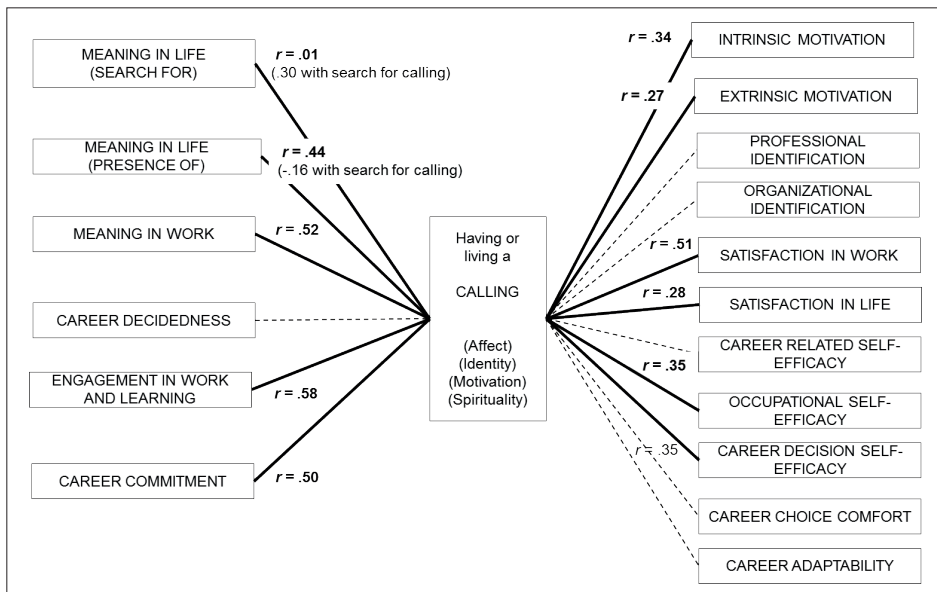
MEANING IN LIFE (SEARCH FOR)

r = .01 (.30 with search for calling)

MEANING IN LIFE (PRESENCE OF)

r = .44 (-.16 with search for calling)

MEANING IN WORK

r = .52

CAREER DECIDEDNESS

ENGAGEMENT IN WORK AND LEARNING

r = .58

CAREER COMMITMENT

r = .50

Having or living a

CALLING

(Affect)
(Identity)
(Motivation)
(Spirituality)

r = .34

INTRINSIC MOTIVATION

r = .27

EXTRINSIC MOTIVATION

PROFESSIONAL IDENTIFICATION

ORGANIZATIONAL IDENTIFICATION

r = .51

SATISFACTION IN WORK

r = .28

SATISFACTION IN LIFE

CAREER RELATED SELF-EFFICACY

r = .35

OCCUPATIONAL SELF-EFFICACY

r = .35

CAREER DECISION SELF-EFFICACY

CAREER CHOICE COMFORT

CAREER ADAPTABILITY